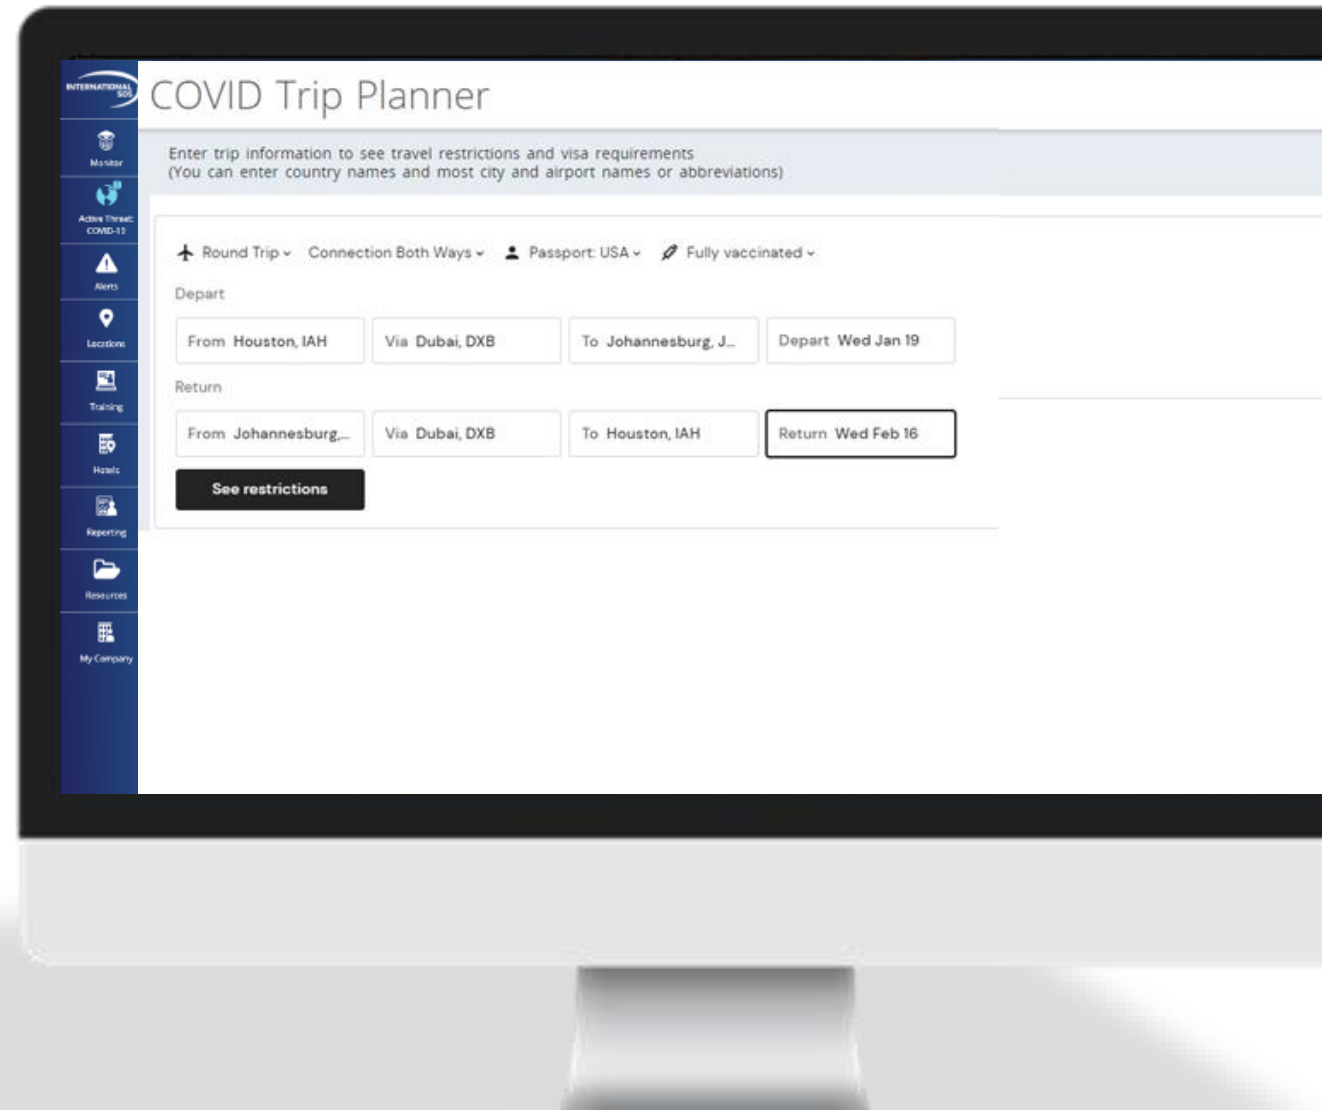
INTERNATIONAL SOS

Monitor

Active Threat: COVID-19

Alerts

Locations

Training

Hotels

Reporting

Resources

My Company

COVID Trip Planner

Enter trip information to see travel restrictions and visa requirements
(You can enter country names and most city and airport names or abbreviations)

Round Trip Connection Both Ways Passport: USA Fully vaccinated

Depart

| From Houston, IAH | Via Dubai, DXB | To Johannesburg, J... | Depart Wed Jan 19 |
|---|---|---|---|

Return

| From Johannesburg,... | Via Dubai, DXB | To Houston, IAH | Return Wed Feb 16 |
|---|---|---|---|

See restrictions